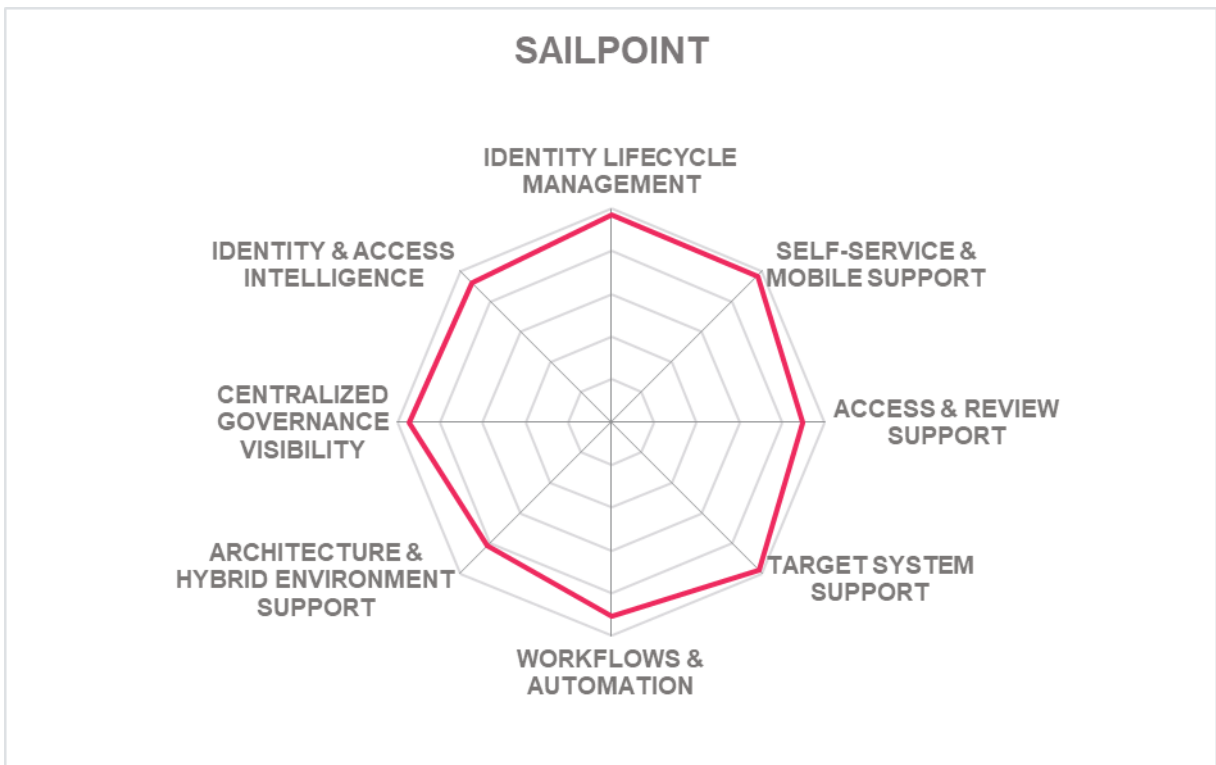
SAILPOINT

IDENTITY LIFECYCLE MANAGEMENT

SELF-SERVICE & MOBILE SUPPORT

IDENTITY & ACCESS INTELLIGENCE

CENTRALIZED GOVERNANCE VISIBILITY

ACCESS & REVIEW SUPPORT

ARCHITECTURE & HYBRID ENVIRONMENT SUPPORT

TARGET SYSTEM SUPPORT

WORKFLOWS & AUTOMATION